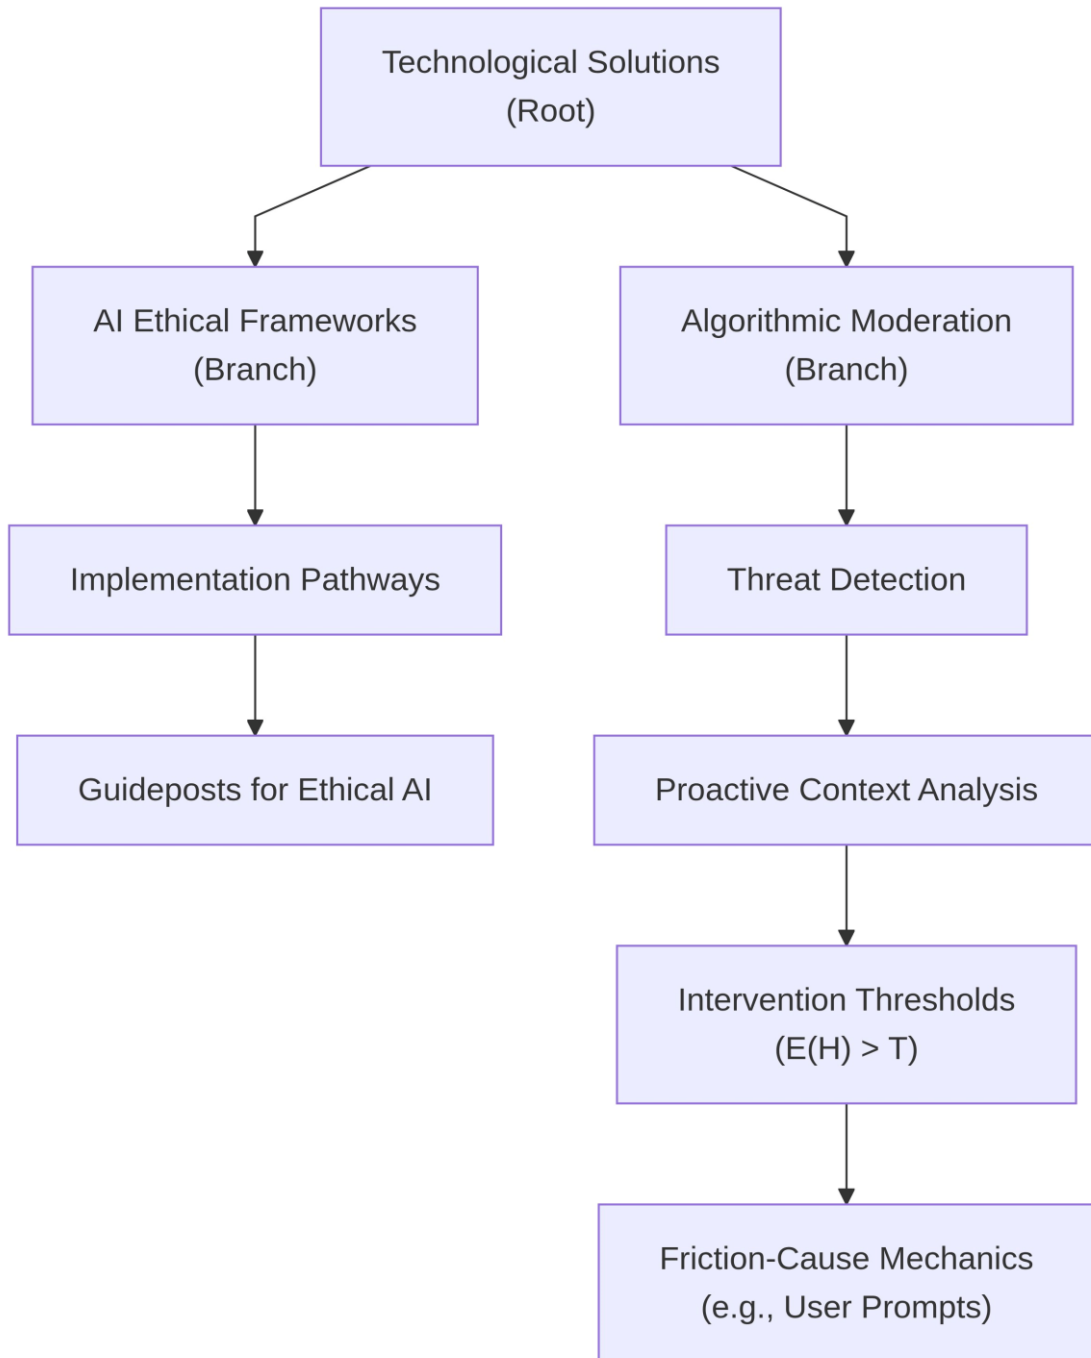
Technological Solutions (Root)

AI Ethical Frameworks (Branch)

Algorithmic Moderation (Branch)

Implementation Pathways

Threat Detection

Guideposts for Ethical AI

Proactive Context Analysis

Intervention Thresholds (E(H) > T)

Friction-Cause Mechanics (e.g., User Prompts)